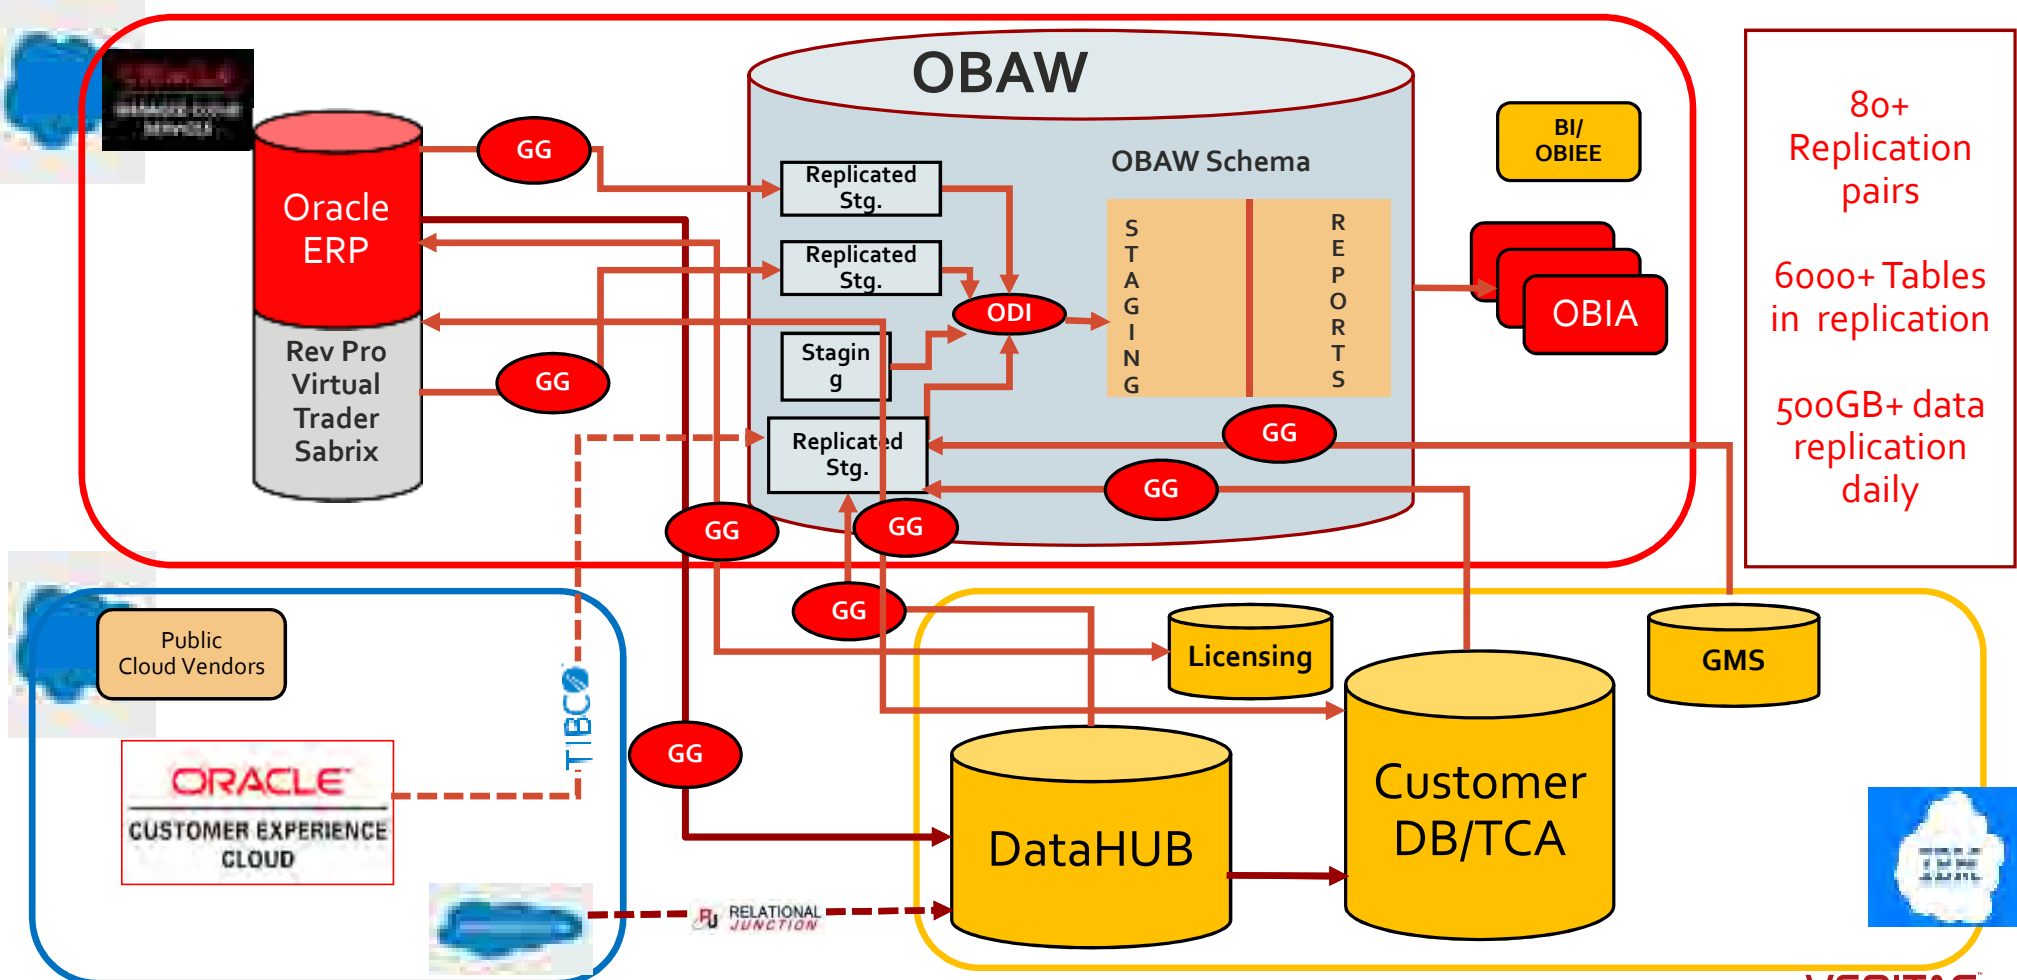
OBAW

OBAW Schema

Oracle ERP

Rev Pro Virtual Trader Sabrix

GG

GG

Replicated Stg.

Replicated Stg.

Staging

Replicated Stg.

ODI

S T A G I N G

R E P O R T S

BI/ OBIEE

OBIA

GG

GG

GG

GG

GG

GG

80+ Replication pairs

6000+ Tables in replication

500GB+ data replication daily

Public Cloud Vendors

ORACLE CUSTOMER EXPERIENCE CLOUD

TIBCO

Licensing

GMS

DataHUB

Customer DB/TCA

RELATIONAL JUNCTION

IBM